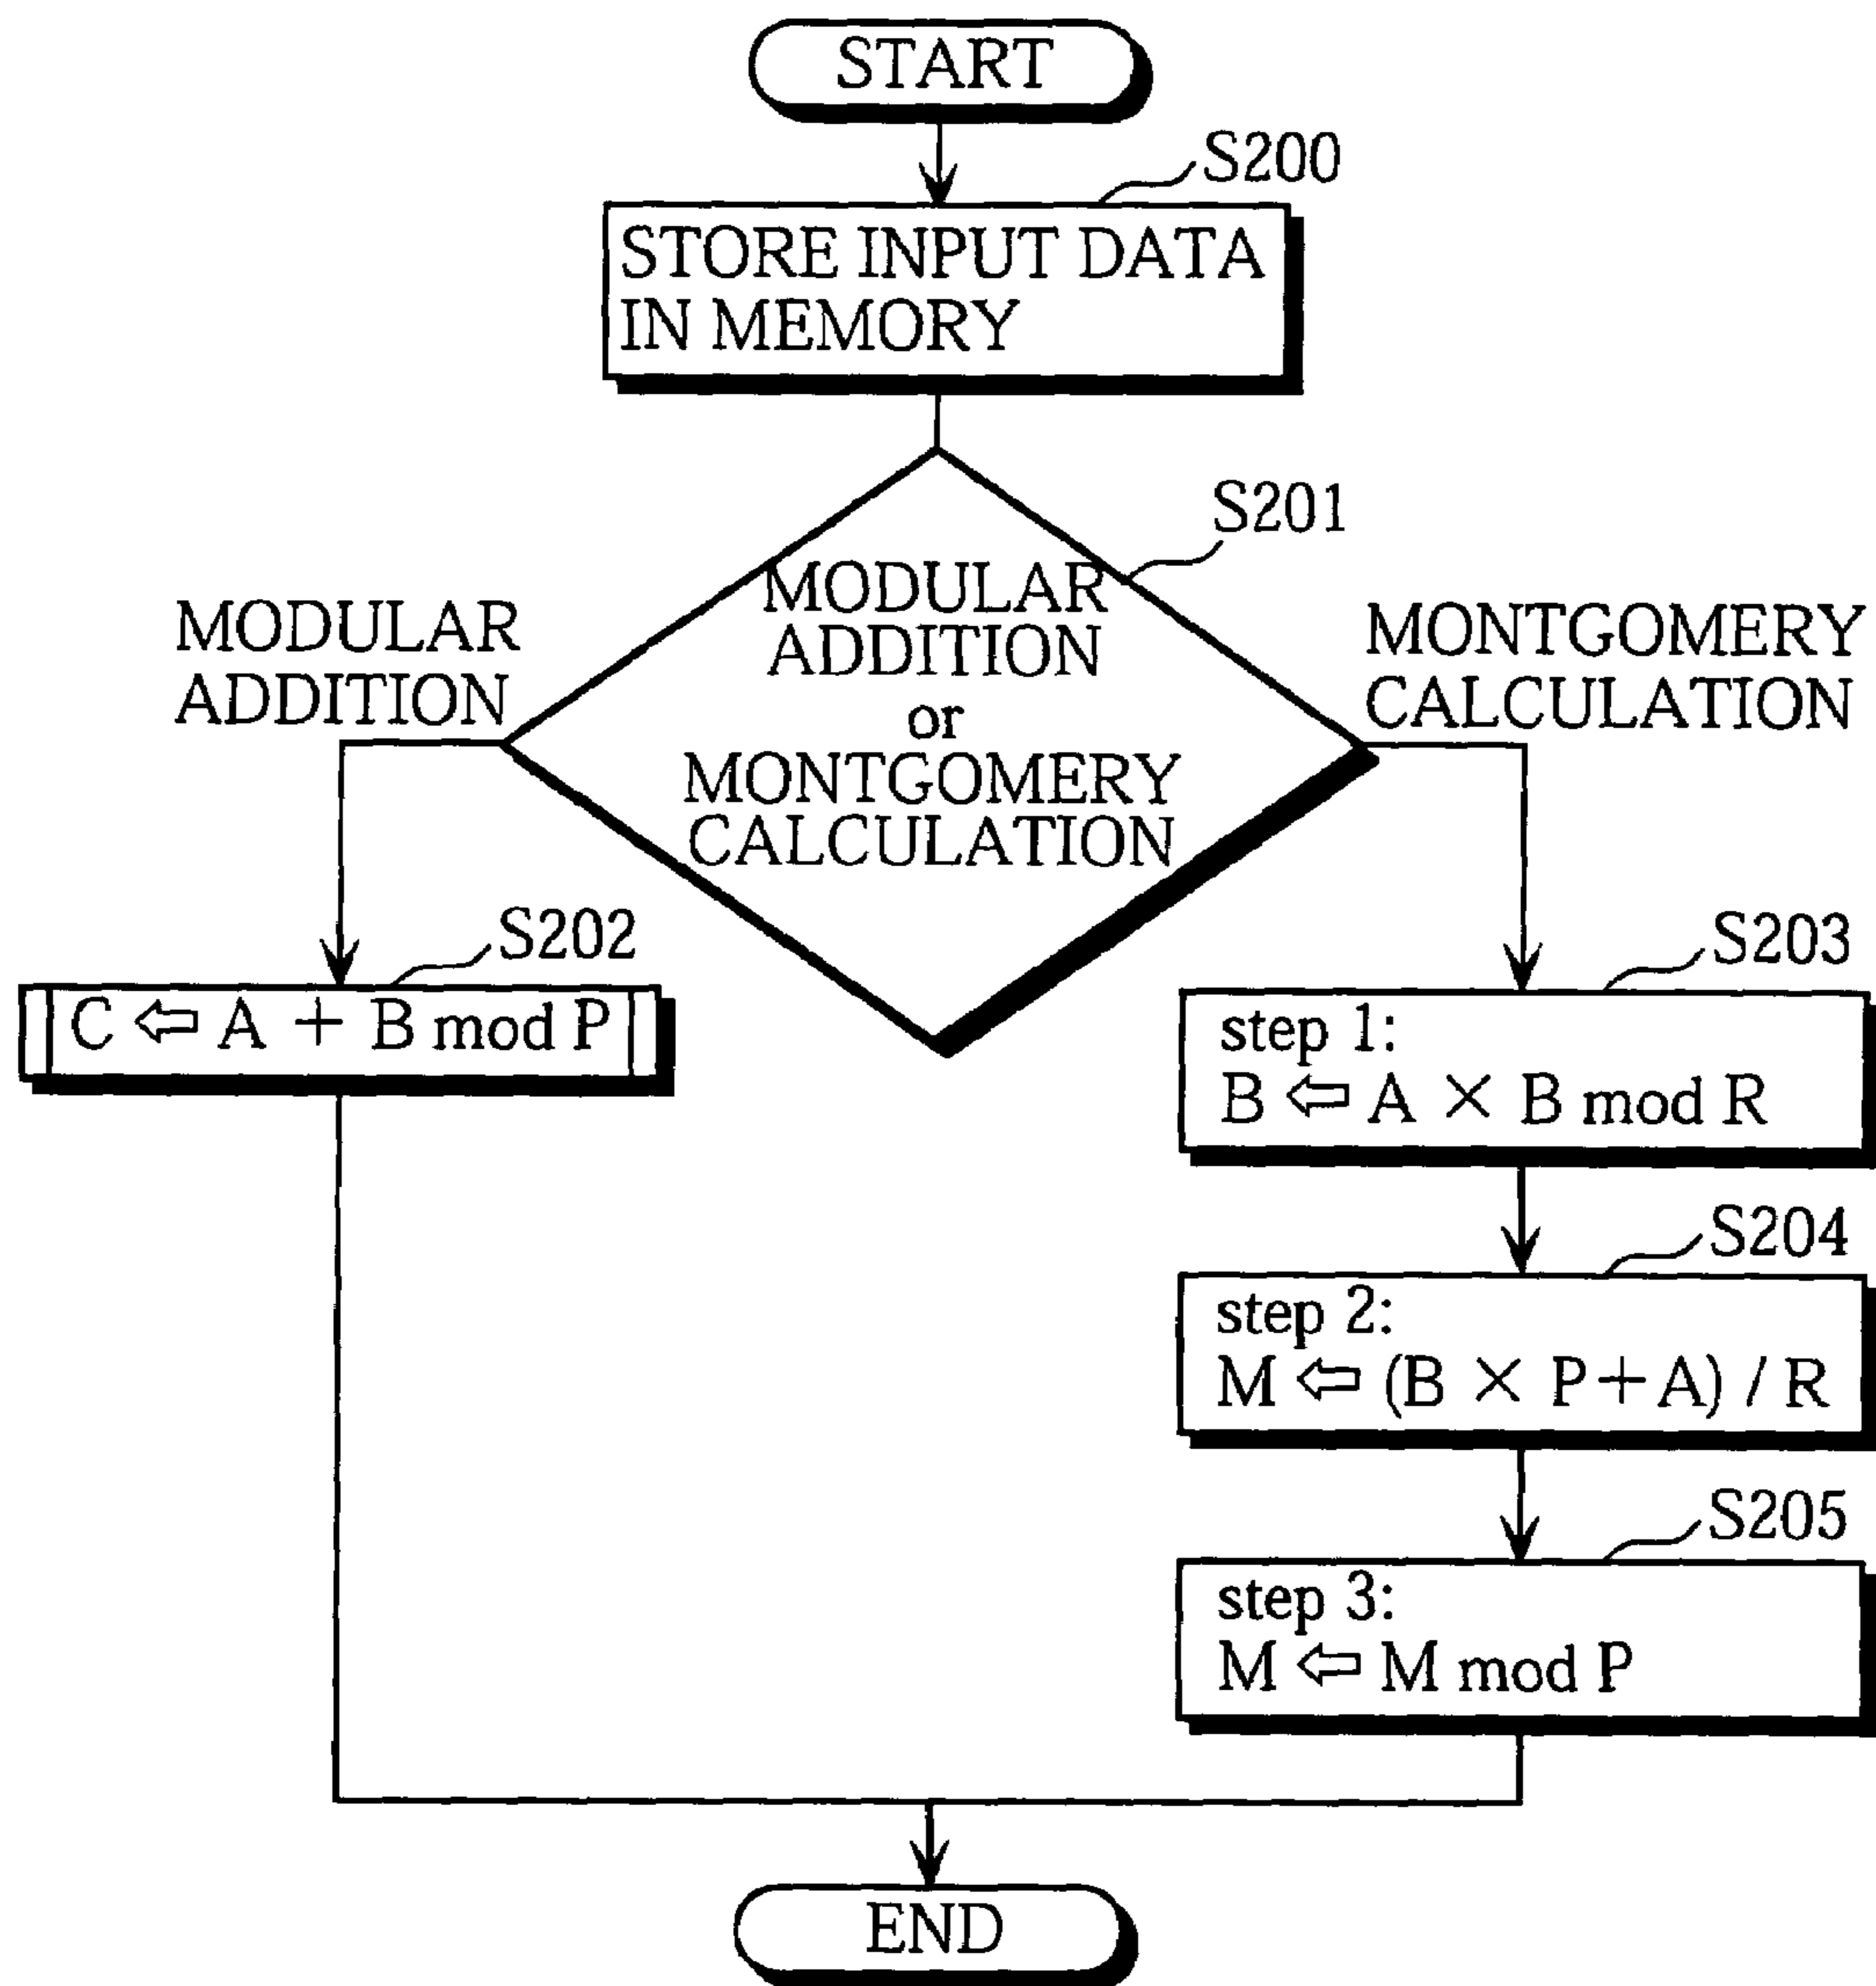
START

S200

STORE INPUT DATA IN MEMORY

S201

MODULAR ADDITION or MONTGOMERY CALCULATION

MODULAR ADDITION

MONTGOMERY CALCULATION

S202

$C \Leftarrow A + B \bmod P$

S203

step 1:
$B \Leftarrow A \times B \bmod R$

S204

step 2:
$M \Leftarrow (B \times P + A) / R$

S205

step 3:
$M \Leftarrow M \bmod P$

END